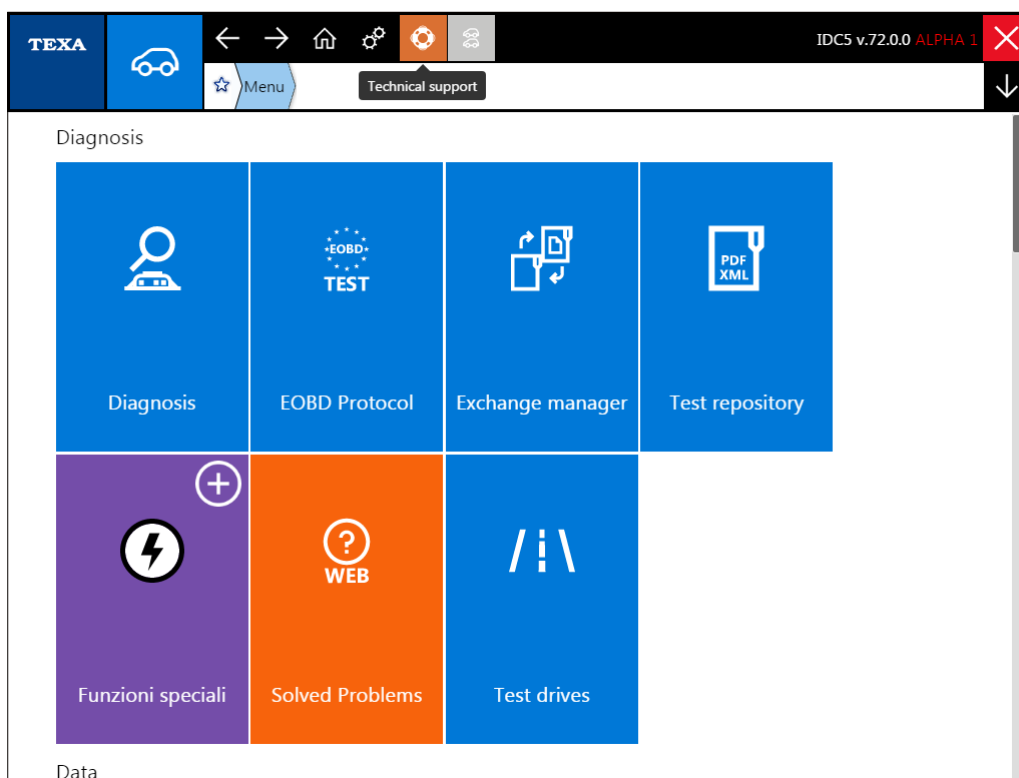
TEXA

IDC5 v.72.0.0 ALPHA 1

Menu

Technical support

Diagnosis

EOBD
TEST

PDF
XML

Diagnosis

EOBD Protocol

Exchange manager

Test repository

WEB

Funzioni speciali

Solved Problems

Test drives

Data